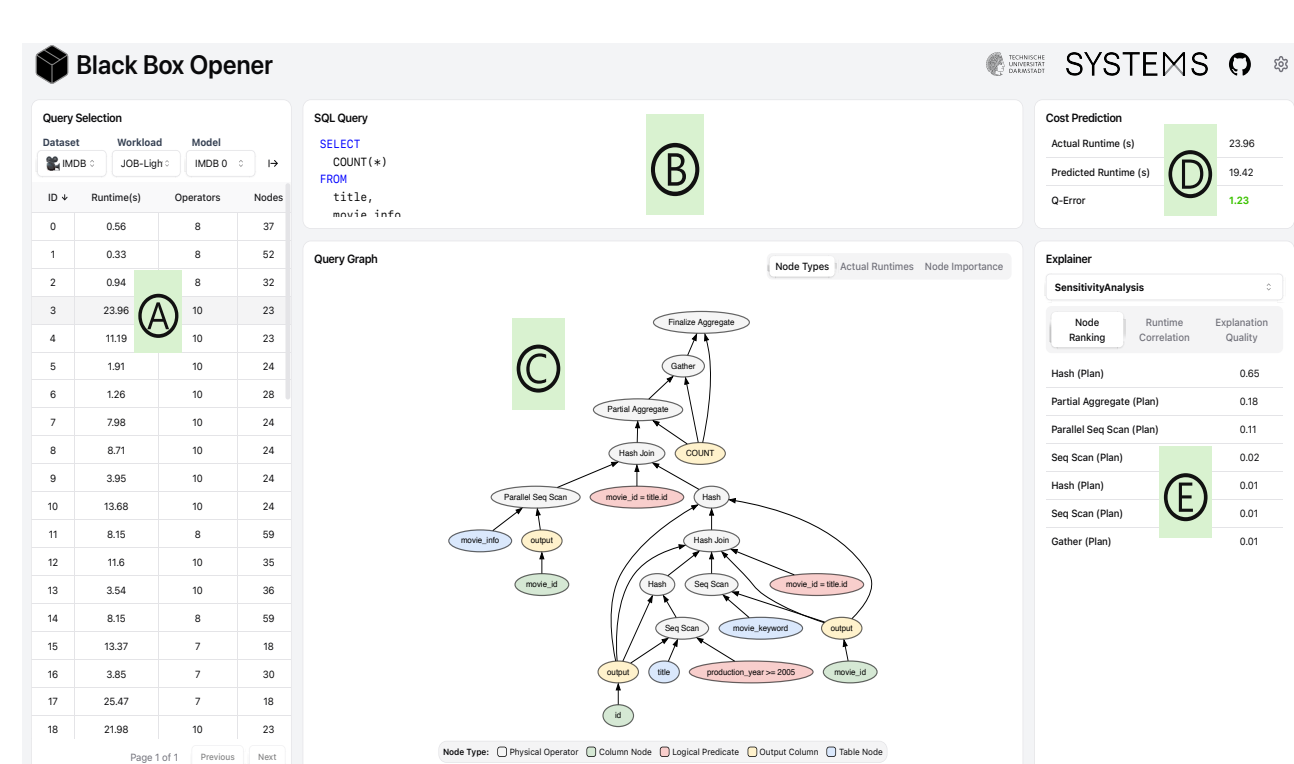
Black Box Opener

TECHNISCHE UNIVERSITÄT DARMSTADT SYSTEMS

Query Selection

Dataset IMDB
Workload JOB-Ligh
Model IMDB 0

| ID ↓ | Runtime(s) | Operators | Nodes |
|---|---|---|---|
| 0 | 0.56 | 8 | 37 |
| 1 | 0.33 | 8 | 52 |
| 2 | 0.94 | 8 | 32 |
| 3 | 23.96 | 10 | 23 |
| 4 | 11.19 | 10 | 23 |
| 5 | 1.91 | 10 | 24 |
| 6 | 1.26 | 10 | 28 |
| 7 | 7.98 | 10 | 24 |
| 8 | 8.71 | 10 | 24 |
| 9 | 3.95 | 10 | 24 |
| 10 | 13.68 | 10 | 24 |
| 11 | 8.15 | 8 | 59 |
| 12 | 11.6 | 10 | 35 |
| 13 | 3.54 | 10 | 36 |
| 14 | 8.15 | 8 | 59 |
| 15 | 13.37 | 7 | 18 |
| 16 | 3.85 | 7 | 30 |
| 17 | 25.47 | 7 | 18 |
| 18 | 21.98 | 10 | 23 |

Page 1 of 1 Previous Next

A

SQL Query

SELECT
COUNT(*)
FROM
title,
movie_info

B

Cost Prediction

| Actual Runtime (s) | 23.96 |
|---|---|
| Predicted Runtime (s) | 19.42 |
| Q-Error | 1.23 |

D

Query Graph

Node Types Actual Runtimes Node Importance

C

Finalize Aggregate
Gather
Partial Aggregate
Hash Join
COUNT
Parallel Seq Scan
movie_id = title.id
Hash
movie_info
output
movie_id
Hash Join
Hash
Seq Scan
movie_id = title.id
Seq Scan
movie_keyword
output
output
title
production_year >= 2005
movie_id
id

Node Type: Physical Operator Column Node Logical Predicate Output Column Table Node

Explainer

SensitivityAnalysis

Node Ranking Runtime Correlation Explanation Quality

| Hash (Plan) | 0.65 |
|---|---|
| Partial Aggregate (Plan) | 0.18 |
| Parallel Seq Scan (Plan) | 0.11 |
| Seq Scan (Plan) | 0.02 |
| Hash (Plan) | 0.01 |
| Seq Scan (Plan) | 0.01 |
| Gather (Plan) | 0.01 |

E